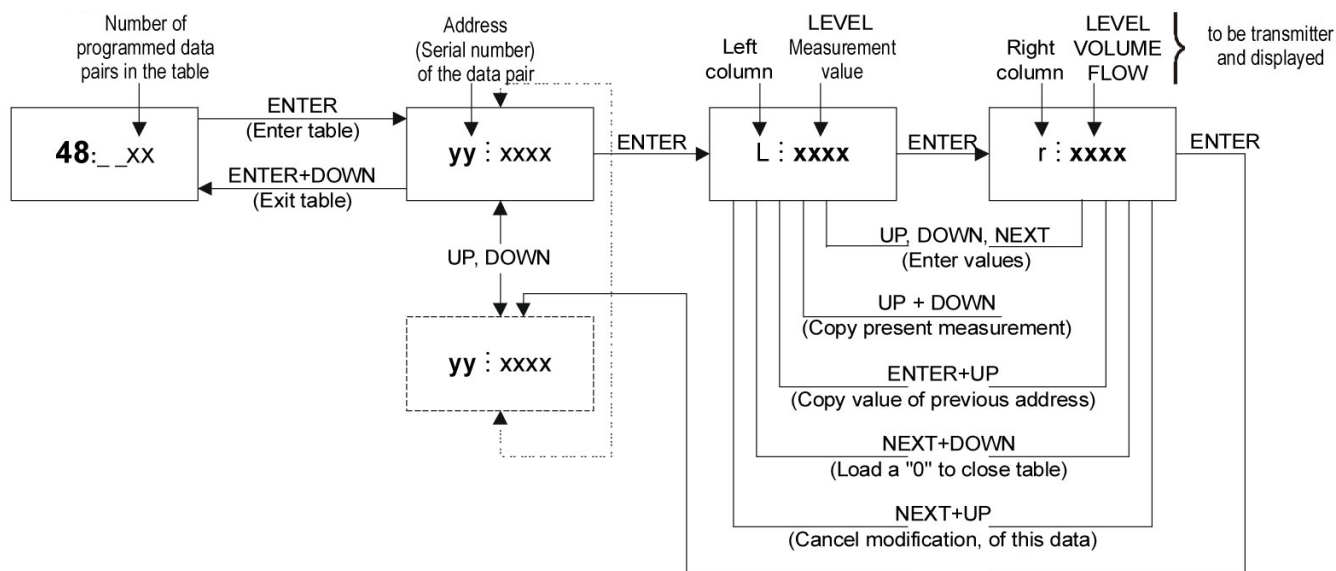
Number of programmed data pairs in the table

Address (Serial number) of the data pair

Left column

LEVEL Measurement value

Right column

LEVEL VOLUME FLOW

to be transmitter and displayed

48:_ _xx

ENTER (Enter table)

ENTER+DOWN (Exit table)

yy : xxxx

ENTER

L : xxxx

ENTER

r : xxxx

ENTER

UP, DOWN

yy : xxxx

UP, DOWN, NEXT (Enter values)

UP + DOWN (Copy present measurement)

ENTER+UP (Copy value of previous address)

NEXT+DOWN (Load a "0" to close table)

NEXT+UP (Cancel modification, of this data)